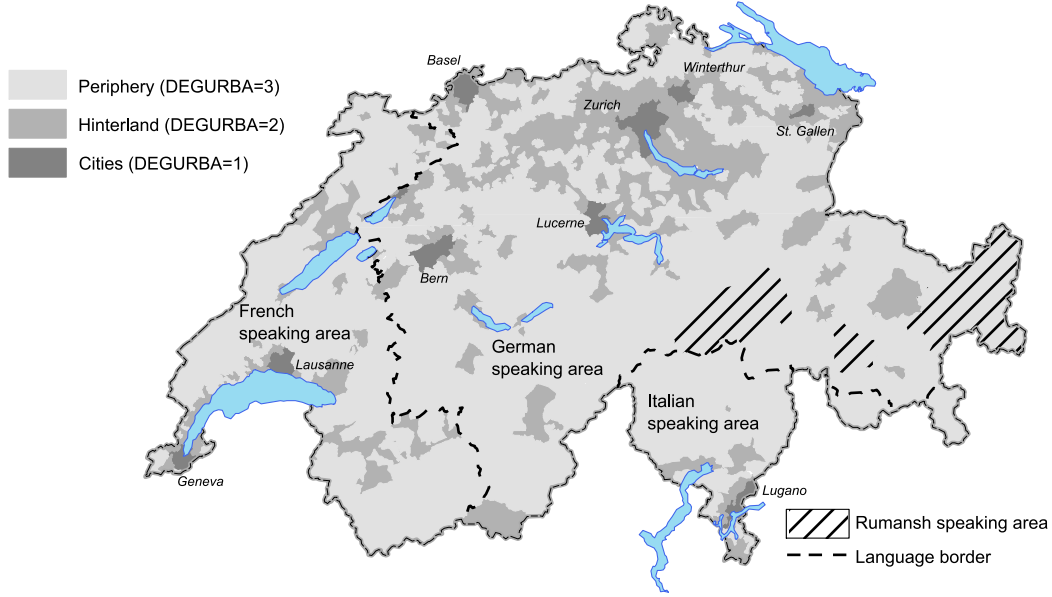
Periphery (DEGURBA=3)
Hinterland (DEGURBA=2)
Cities (DEGURBA=1)

Basel
Winterthur
Zurich
St. Gallen
Lucerne
Bern
French speaking area
Lausanne
German speaking area
Italian speaking area
Geneva
Lugano

Rumansh speaking area
Language border